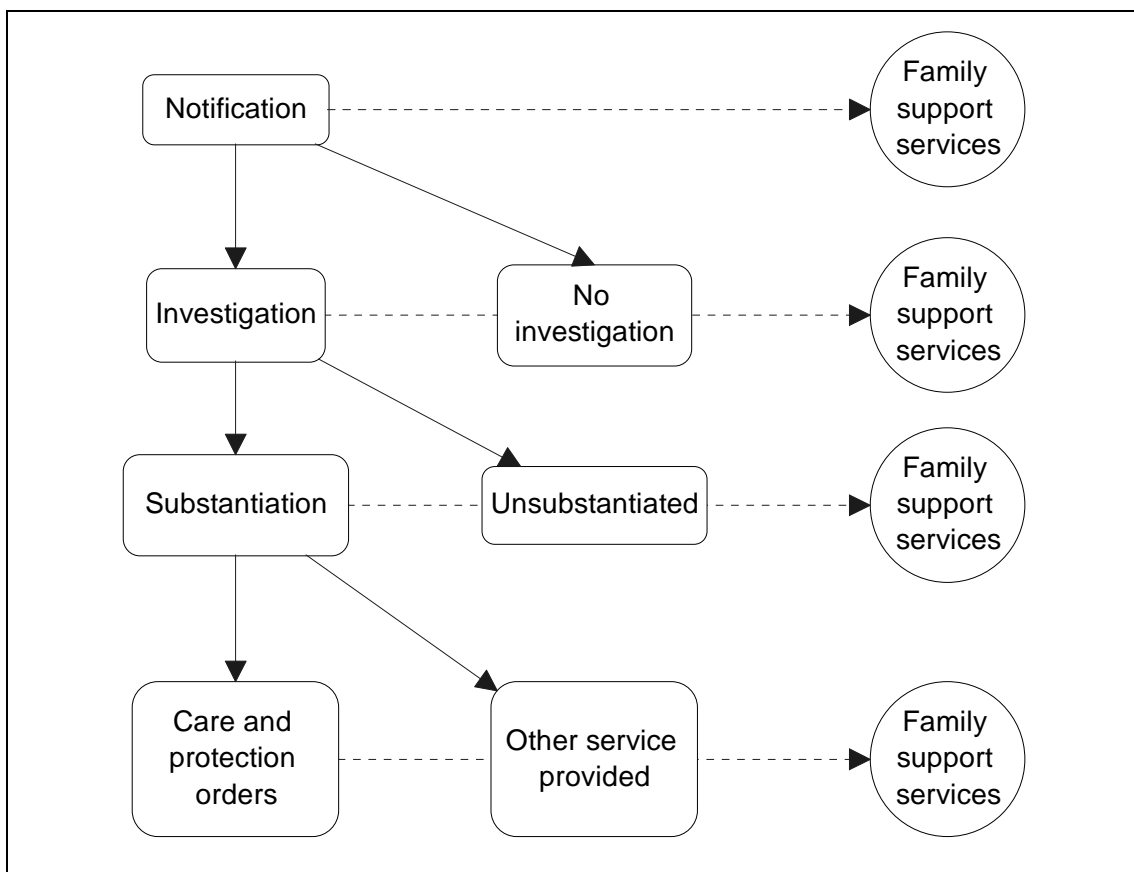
Notification

Family support services

Investigation

No investigation

Family support services

Substantiation

Unsubstantiated

Family support services

Care and protection orders

Other service provided

Family support services